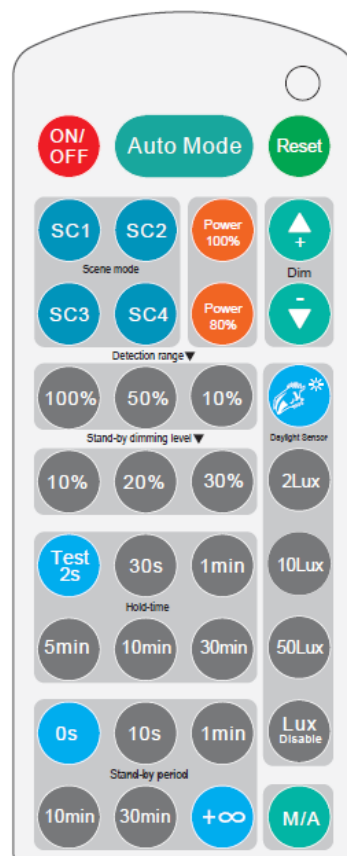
ON/OFF

Auto Mode

Reset

SC1

SC2

Scene mode

SC3

SC4

Power 100%

Power 80%

+

Dim

-

Detection range▼

100%

50%

10%

Daylight Sensor

Stand-by dimming level▼

10%

20%

30%

2Lux

Test 2s

30s

1min

Hold-time

5min

10min

30min

10Lux

50Lux

Lux Disable

0s

10s

1min

Stand-by period

10min

30min

+∞

M/A